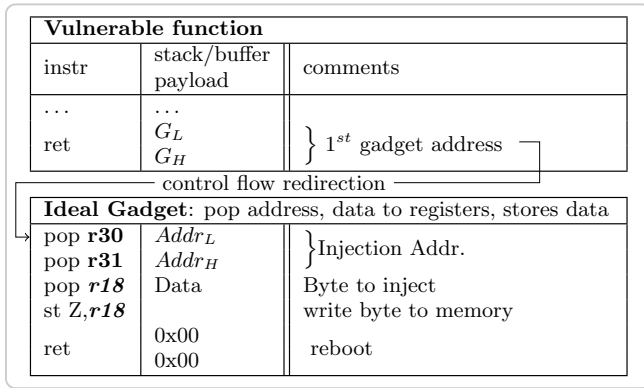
**Vulnerable function**

| instr | stack/buffer payload | comments |
|---|---|---|
| ... | ... | |
| ret | $G_L$ $G_H$ | $\}$ $1^{st}$ gadget address |

control flow redirection

**Ideal Gadget**: pop address, data to registers, stores data

| | | |
|---|---|---|
| pop **r30** pop **r31** | $Addr_L$ $Addr_H$ | $\}$Injection Addr. |
| pop ***r18*** | Data | Byte to inject |
| st Z,***r18*** | | write byte to memory |
| ret | 0x00 0x00 | reboot |